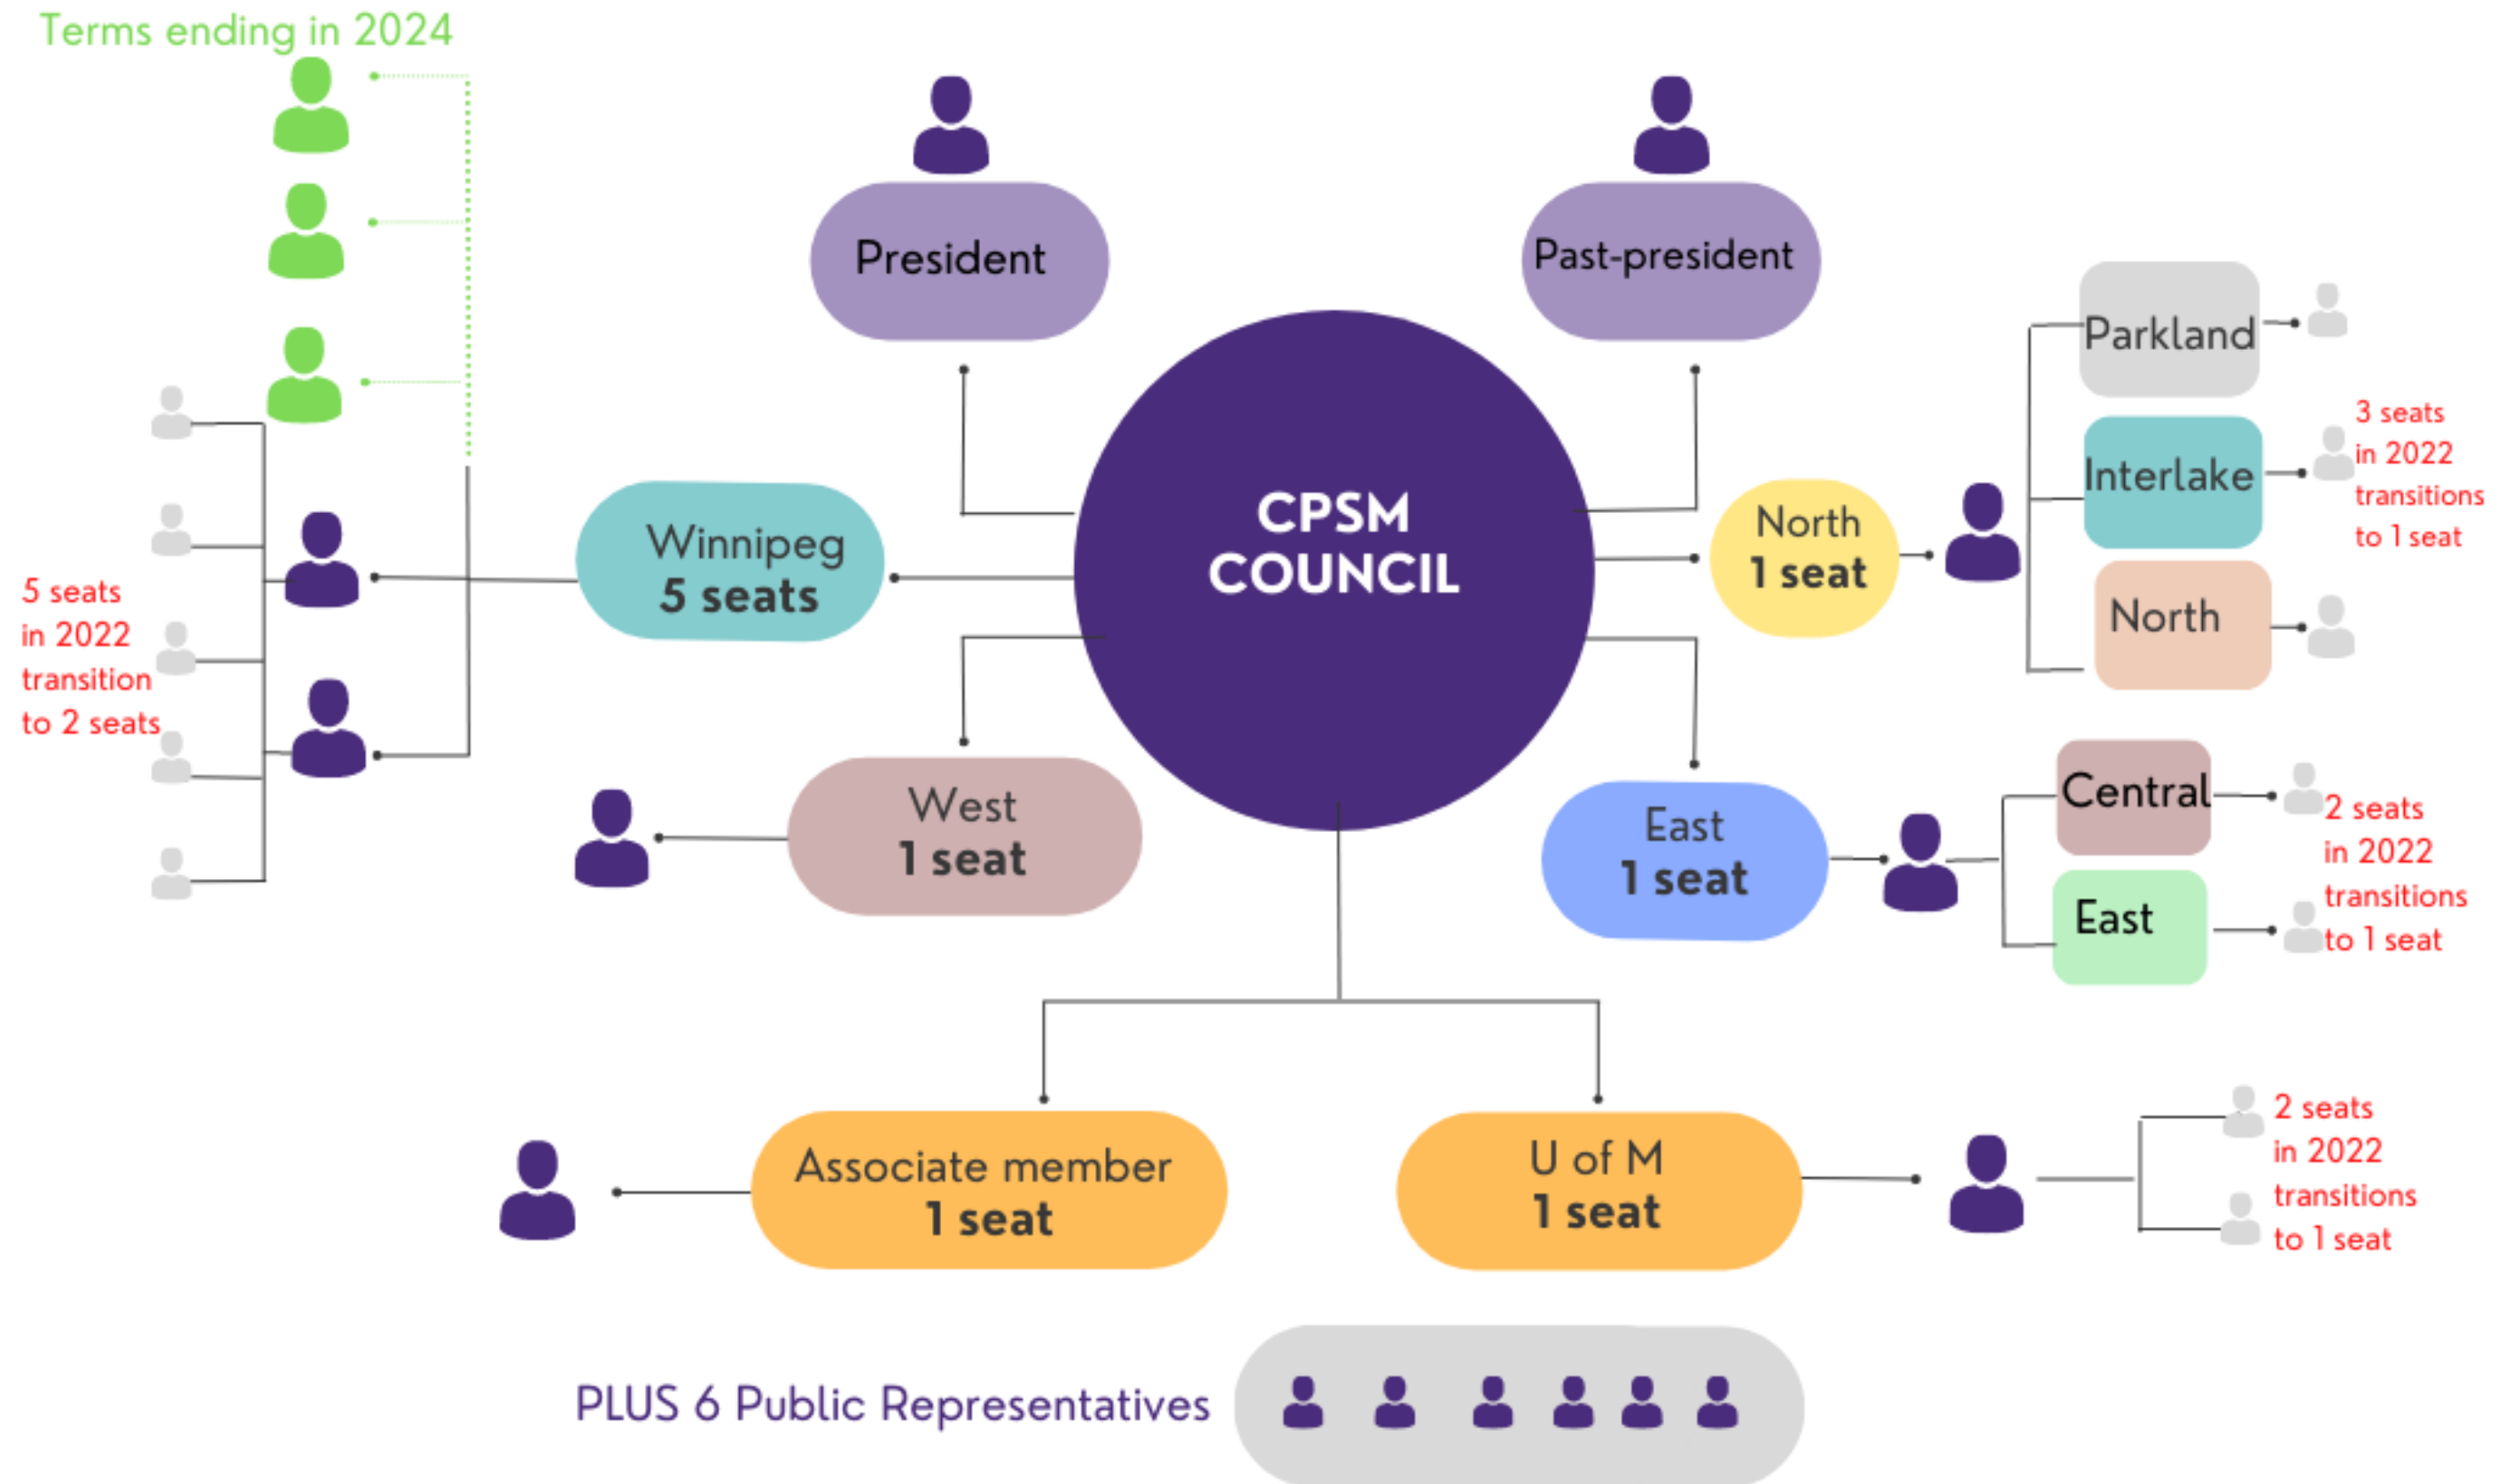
Terms ending in 2024

President

Past-president

CPSM COUNCIL

Parkland

Interlake

North

3 seats in 2022 transitions to 1 seat

North 1 seat

Winnipeg 5 seats

5 seats in 2022 transition to 2 seats

West 1 seat

East 1 seat

Central

East

2 seats in 2022 transitions to 1 seat

Associate member 1 seat

U of M 1 seat

2 seats in 2022 transitions to 1 seat

PLUS 6 Public Representatives